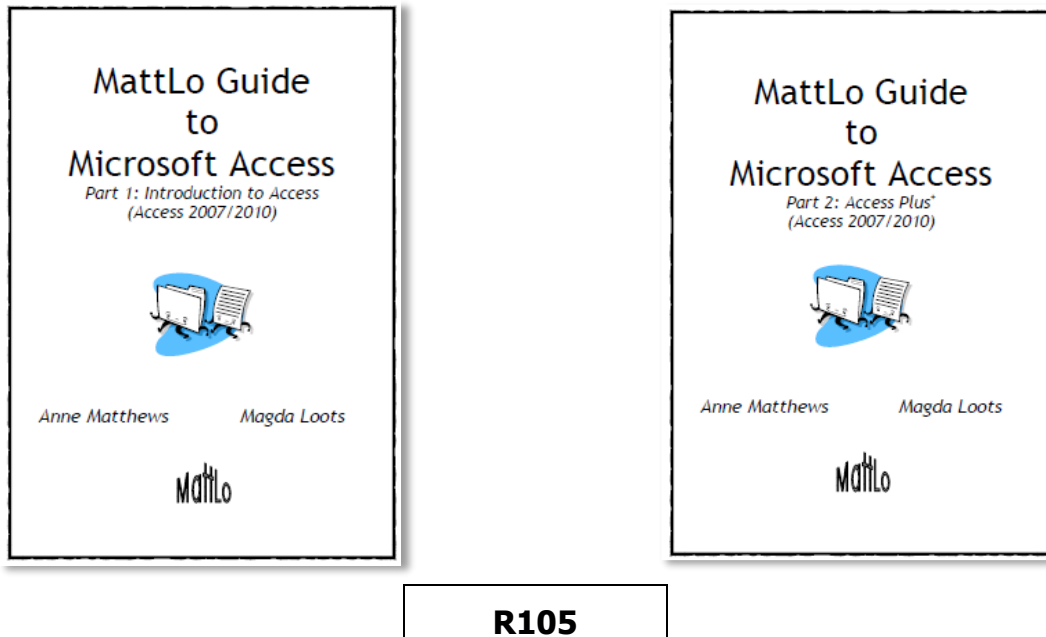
MattLo Guide
to
Microsoft Access
Part 1: Introduction to Access
(Access 2007/2010)

Anne Matthews Magda Loots

MattLo

MattLo Guide
to
Microsoft Access
Part 2: Access Plus*
(Access 2007/2010)

Anne Matthews Magda Loots

MattLo

R105